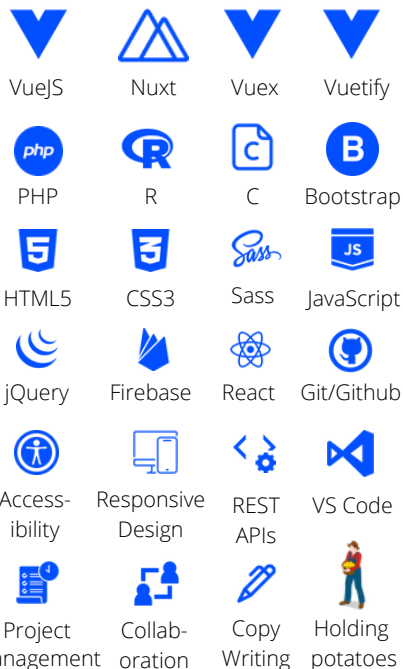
VueJS
Nuxt
Vuex
Vuetify

php
PHP
R
C
B
Bootstrap

5
HTML5
3
CSS3
Sass
Sass
JS
JavaScript

jQuery
Firebase
React
Git/Github

Access-ibility
Responsive Design
REST APIs
VS Code

Project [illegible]nagement
Collab-oration
Copy Writing
Holding potatoes